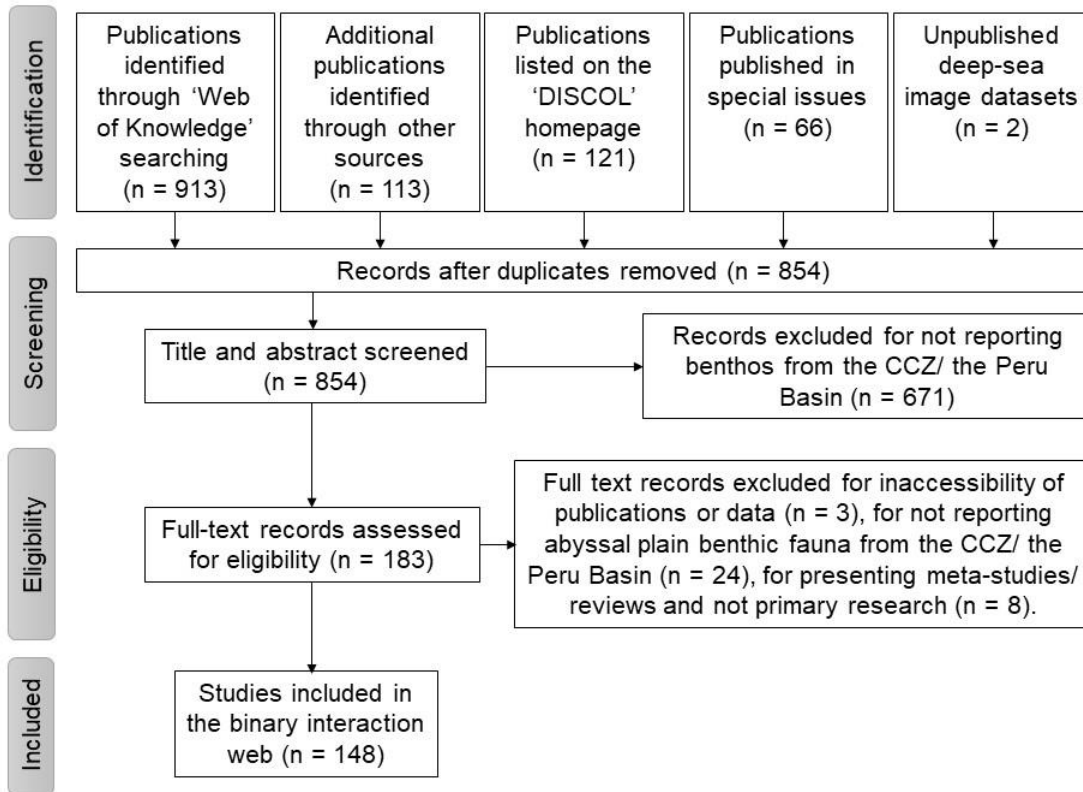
Identification

Publications identified through 'Web of Knowledge' searching (n = 913)

Additional publications identified through other sources (n = 113)

Publications listed on the 'DISCOL' homepage (n = 121)

Publications published in special issues (n = 66)

Unpublished deep-sea image datasets (n = 2)

Screening

Records after duplicates removed (n = 854)

Title and abstract screened (n = 854)

Records excluded for not reporting benthos from the CCZ/ the Peru Basin (n = 671)

Eligibility

Full-text records assessed for eligibility (n = 183)

Full text records excluded for inaccessibility of publications or data (n = 3), for not reporting abyssal plain benthic fauna from the CCZ/ the Peru Basin (n = 24), for presenting meta-studies/ reviews and not primary research (n = 8).

Included

Studies included in the binary interaction web (n = 148)